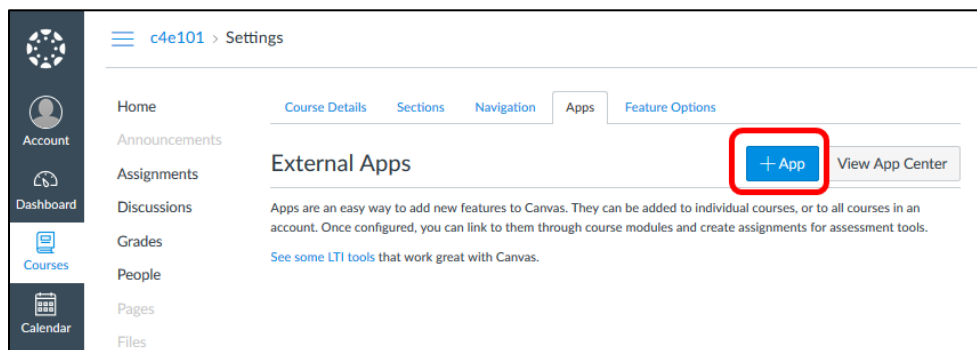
c4e101 > Settings

Account
Dashboard
Courses
Calendar

Home
Announcements
Assignments
Discussions
Grades
People
Pages
Files

Course Details | Sections | Navigation | Apps | Feature Options

External Apps

+ App

View App Center

Apps are an easy way to add new features to Canvas. They can be added to individual courses, or to all courses in an account. Once configured, you can link to them through course modules and create assignments for assessment tools.

See some LTI tools that work great with Canvas.